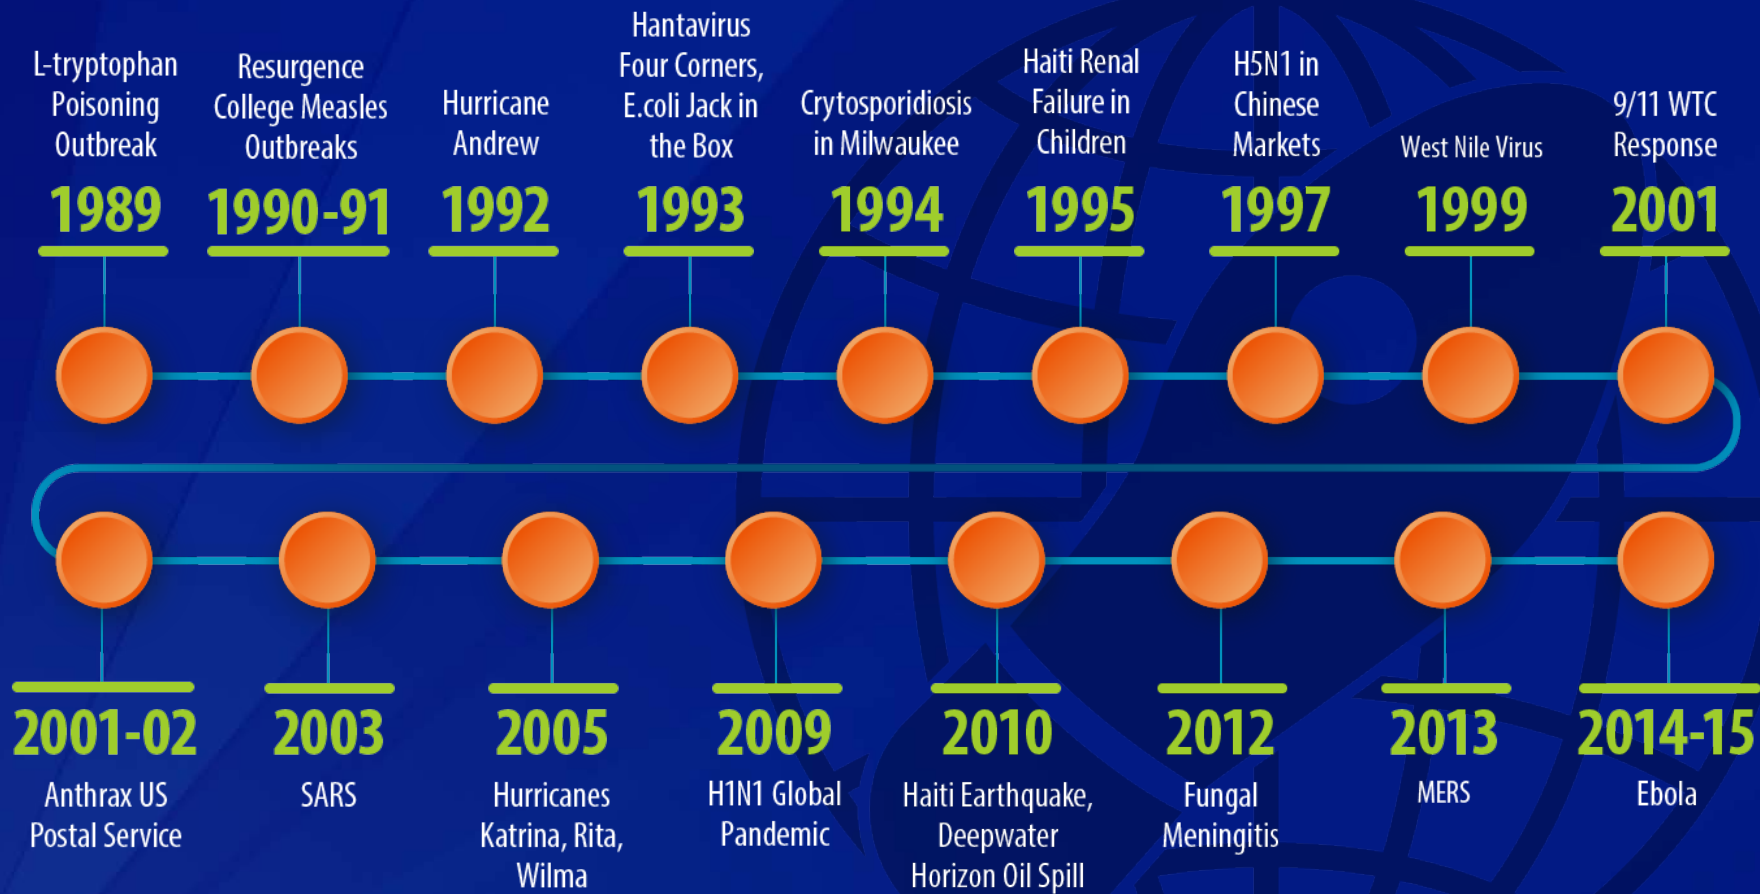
L-tryptophan Poisoning Outbreak
1989

Resurgence College Measles Outbreaks
1990-91

Hurricane Andrew
1992

Hantavirus Four Corners, E.coli Jack in the Box
1993

Crytosporidiosis in Milwaukee
1994

Haiti Renal Failure in Children
1995

H5N1 in Chinese Markets
1997

West Nile Virus
1999

9/11 WTC Response
2001

2001-02
Anthrax US Postal Service

2003
SARS

2005
Hurricanes Katrina, Rita, Wilma

2009
H1N1 Global Pandemic

2010
Haiti Earthquake, Deepwater Horizon Oil Spill

2012
Fungal Meningitis

2013
MERS

2014-15
Ebola